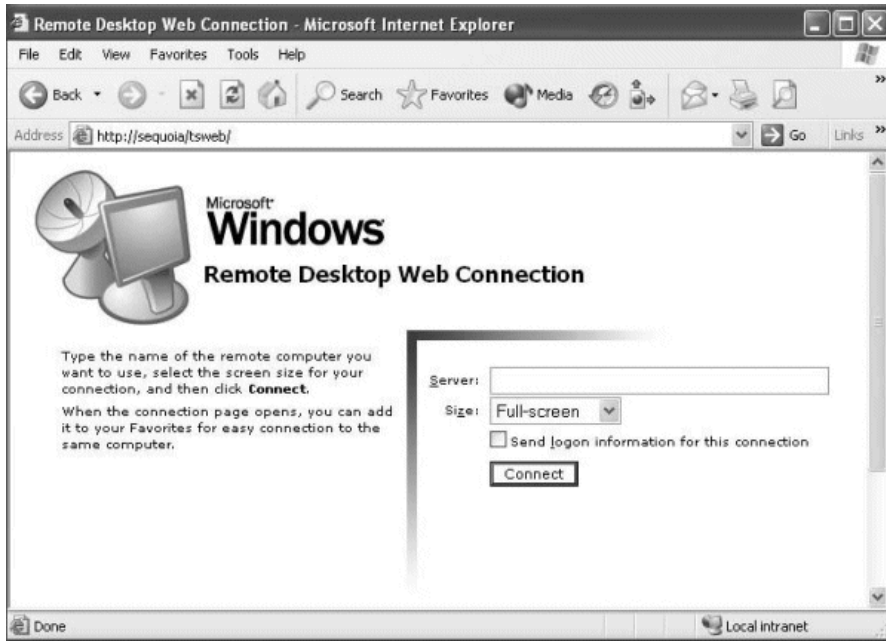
Remote Desktop Web Connection - Microsoft Internet Explorer

File Edit View Favorites Tools Help

Back Search Favorites Media

Address http://sequoia/tsweb/ Go Links

Microsoft
Windows
Remote Desktop Web Connection

Type the name of the remote computer you want to use, select the screen size for your connection, and then click **Connect**.

When the connection page opens, you can add it to your Favorites for easy connection to the same computer.

Server:

Size: Full-screen

Send logon information for this connection

Connect

Done

Local intranet